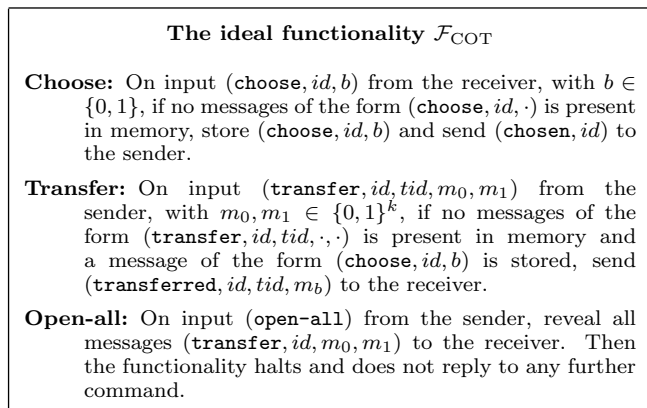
The ideal functionality $\mathcal{F}_{\mathrm{COT}}$

**Choose:** On input $(\mathtt{choose}, id, b)$ from the receiver, with $b \in \{0,1\}$, if no messages of the form $(\mathtt{choose}, id, \cdot)$ is present in memory, store $(\mathtt{choose}, id, b)$ and send $(\mathtt{chosen}, id)$ to the sender.

**Transfer:** On input $(\mathtt{transfer}, id, tid, m_0, m_1)$ from the sender, with $m_0, m_1 \in \{0,1\}^k$, if no messages of the form $(\mathtt{transfer}, id, tid, \cdot, \cdot)$ is present in memory and a message of the form $(\mathtt{choose}, id, b)$ is stored, send $(\mathtt{transferred}, id, tid, m_b)$ to the receiver.

**Open-all:** On input $(\mathtt{open\text{-}all})$ from the sender, reveal all messages $(\mathtt{transfer}, id, m_0, m_1)$ to the receiver. Then the functionality halts and does not reply to any further command.